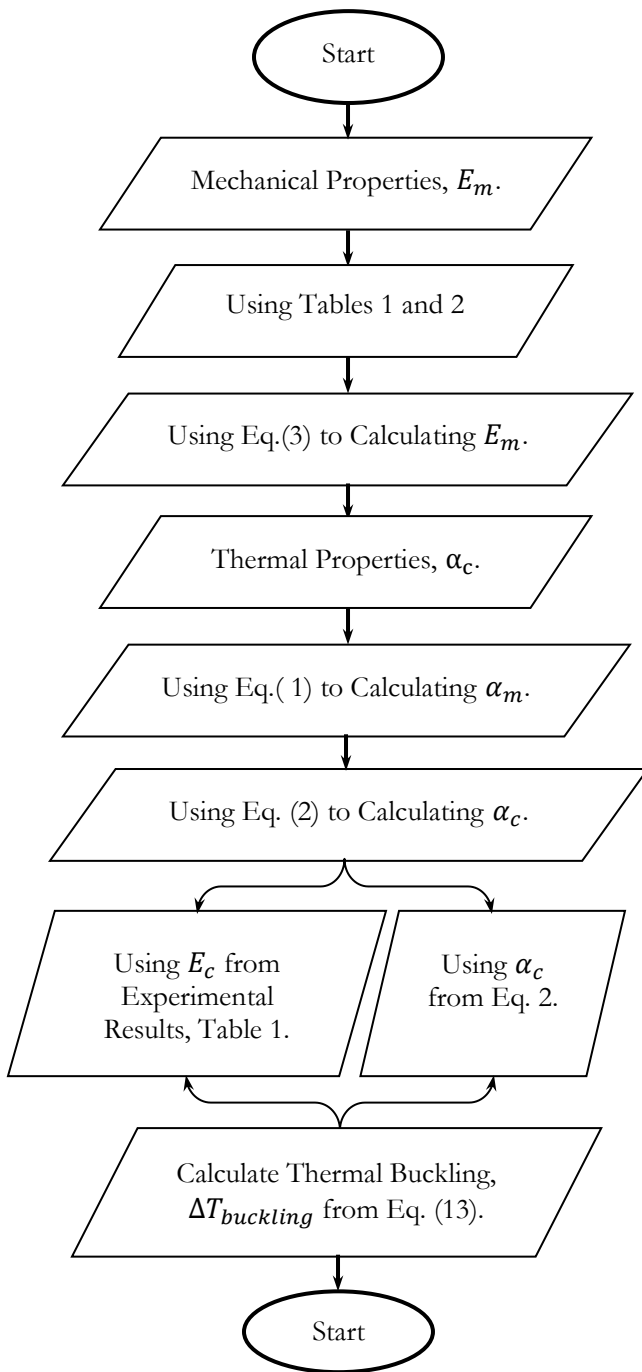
Start

Mechanical Properties, $E_m$.

Using Tables 1 and 2

Using Eq.(3) to Calculating $E_m$.

Thermal Properties, $\alpha_c$.

Using Eq.( 1) to Calculating $\alpha_m$.

Using Eq. (2) to Calculating $\alpha_c$.

Using $E_c$ from Experimental Results, Table 1.

Using $\alpha_c$ from Eq. 2.

Calculate Thermal Buckling, $\Delta T_{buckling}$ from Eq. (13).

Start